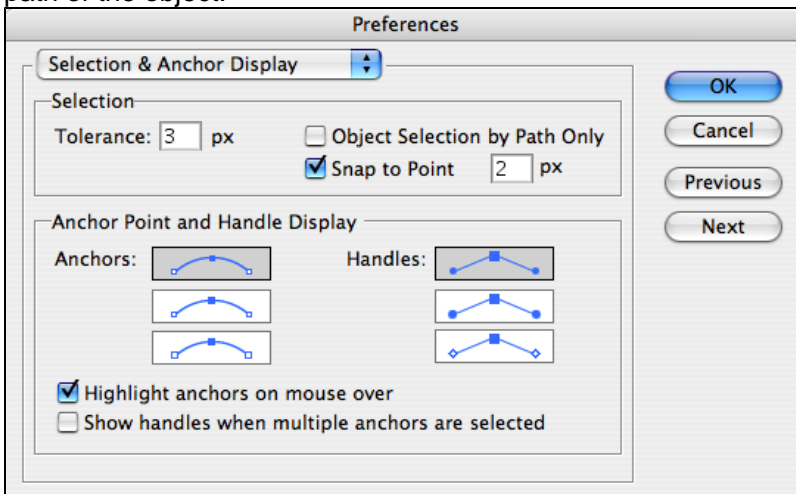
path of the object.

Preferences

Selection & Anchor Display

Selection

Tolerance: 3 px

Object Selection by Path Only

Snap to Point 2 px

Anchor Point and Handle Display

Anchors:

Handles:

Highlight anchors on mouse over

Show handles when multiple anchors are selected

OK

Cancel

Previous

Next